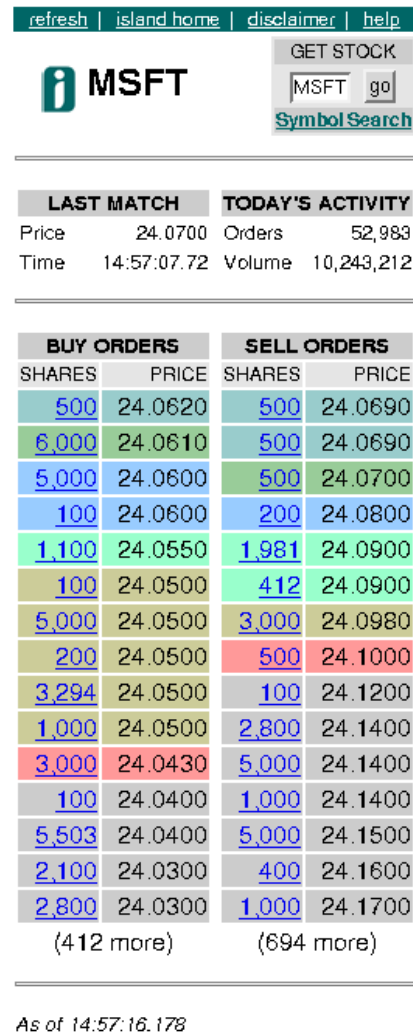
refresh | island home | disclaimer | help

i MSFT

GET STOCK
MSFT go
Symbol Search

| LAST MATCH | | TODAY'S ACTIVITY | |
|---|---|---|---|
| Price | 24.0700 | Orders | 52,983 |
| Time | 14:57:07.72 | Volume | 10,243,212 |

| BUY ORDERS | | SELL ORDERS | |
|---|---|---|---|
| SHARES | PRICE | SHARES | PRICE |
| 500 | 24.0620 | 500 | 24.0690 |
| 6,000 | 24.0610 | 500 | 24.0690 |
| 5,000 | 24.0600 | 500 | 24.0700 |
| 100 | 24.0600 | 200 | 24.0800 |
| 1,100 | 24.0550 | 1,981 | 24.0900 |
| 100 | 24.0500 | 412 | 24.0900 |
| 5,000 | 24.0500 | 3,000 | 24.0980 |
| 200 | 24.0500 | 500 | 24.1000 |
| 3,294 | 24.0500 | 100 | 24.1200 |
| 1,000 | 24.0500 | 2,800 | 24.1400 |
| 3,000 | 24.0430 | 5,000 | 24.1400 |
| 100 | 24.0400 | 1,000 | 24.1400 |
| 5,503 | 24.0400 | 5,000 | 24.1500 |
| 2,100 | 24.0300 | 400 | 24.1600 |
| 2,800 | 24.0300 | 1,000 | 24.1700 |
| (412 more) | | (694 more) | |

As of 14:57:16.178